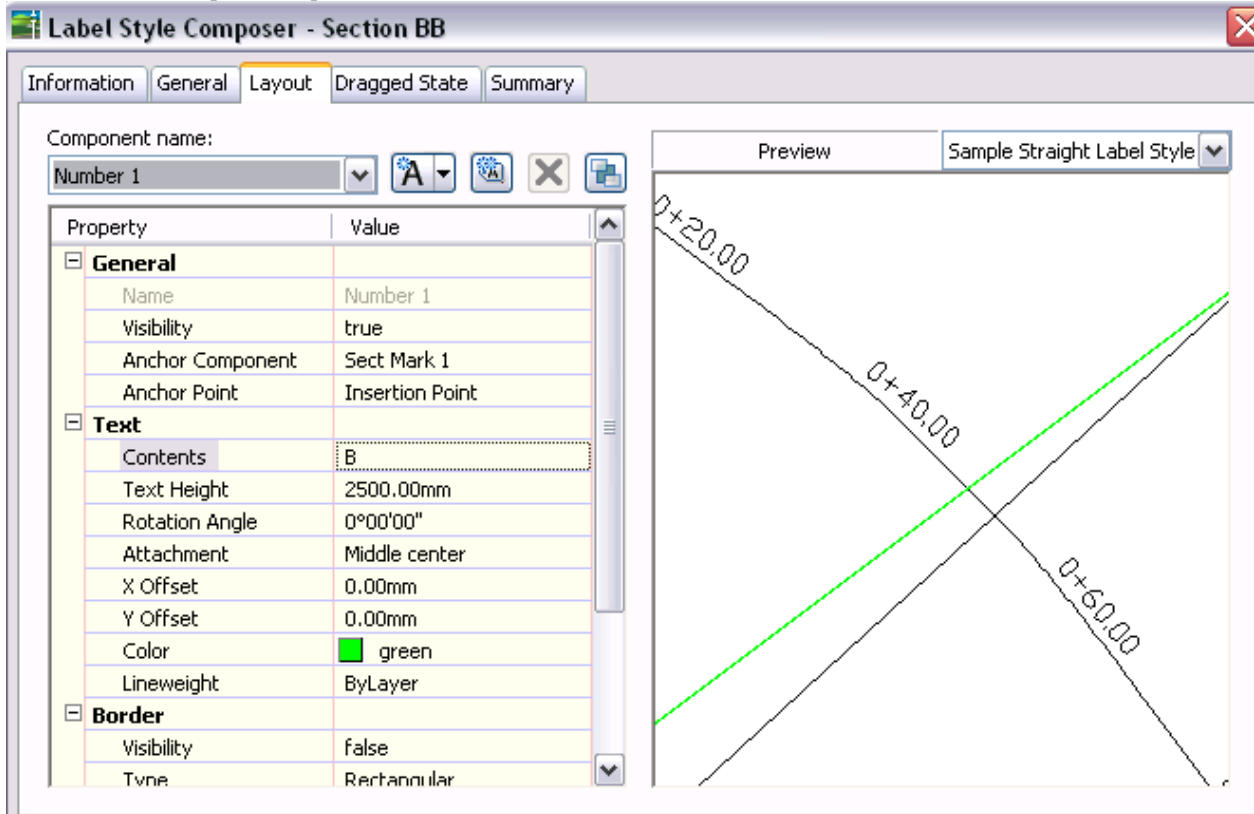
Label Style Composer - Section BB

Information | General | Layout | Dragged State | Summary

Component name:
Number 1

| | Property | Value |
|---|---|---|
| ⊟ | **General** | |
| | Name | Number 1 |
| | Visibility | true |
| | Anchor Component | Sect Mark 1 |
| | Anchor Point | Insertion Point |
| ⊟ | **Text** | |
| | Contents | B |
| | Text Height | 2500.00mm |
| | Rotation Angle | 0°00'00" |
| | Attachment | Middle center |
| | X Offset | 0.00mm |
| | Y Offset | 0.00mm |
| | Color | green |
| | Lineweight | ByLayer |
| ⊟ | **Border** | |
| | Visibility | false |
| | Type | Rectangular |

Preview
Sample Straight Label Style

0+20.00
0+40.00
0+60.00